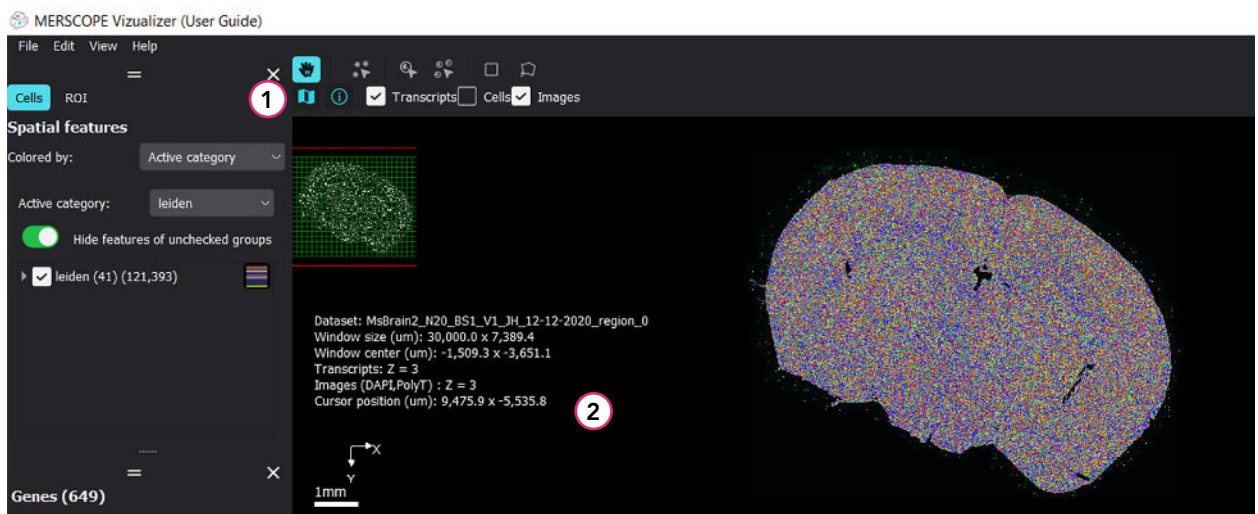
MERSCOPE Vizualizer (User Guide)

File Edit View Help

Cells ROI

1

Transcripts Cells Images

Spatial features

Colored by: Active category

Active category: leiden

Hide features of unchecked groups

leiden (41) (121,393)

Dataset: MsBrain2_N20_BS1_V1_JH_12-12-2020_region_0
Window size (um): 30,000.0 x 7,389.4
Window center (um): -1,509.3 x -3,651.1
Transcripts: Z = 3
Images (DAPI,PolyT) : Z = 3
Cursor position (um): 9,475.9 x -5,535.8

2

X
Y

1mm

Genes (649)